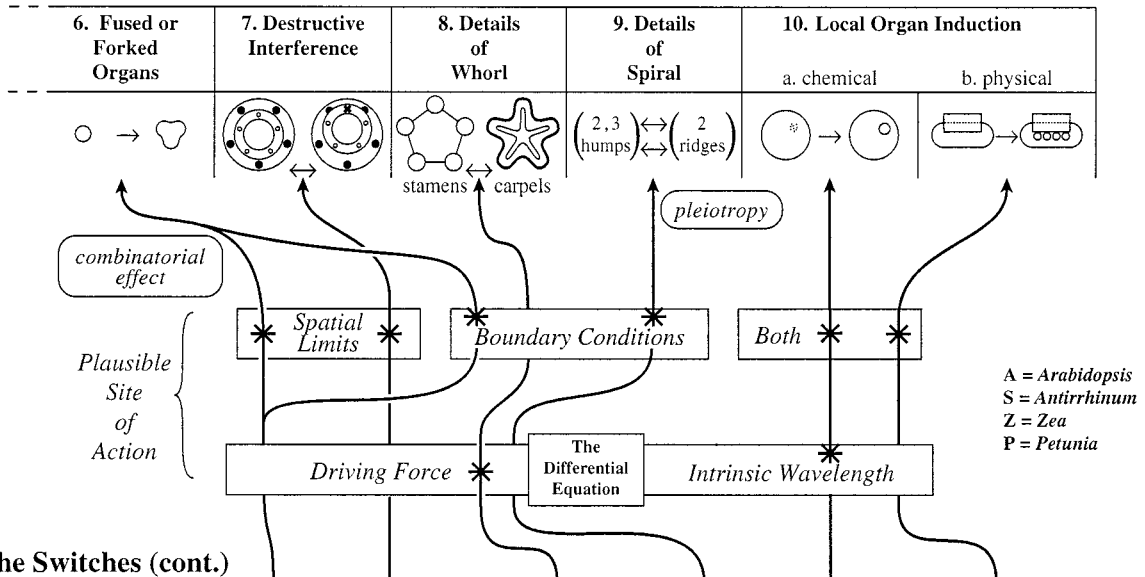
| 6. Fused or Forked Organs | 7. Destructive Interference | 8. Details of Whorl | 9. Details of Spiral | 10. Local Organ Induction a. chemical | b. physical |
|---|---|---|---|---|---|

stamens $\leftrightarrow$ carpels

$\begin{pmatrix}2,3\\ \text{humps}\end{pmatrix} \leftrightarrow \begin{pmatrix}2\\ \text{ridges}\end{pmatrix}$

pleiotropy

combinatorial effect

Plausible Site of Action

Spatial Limits

Boundary Conditions

Both

Driving Force

The Differential Equation

Intrinsic Wavelength

A = Arabidopsis
S = Antirrhinum
Z = Zea
P = Petunia

he Switches (cont.)